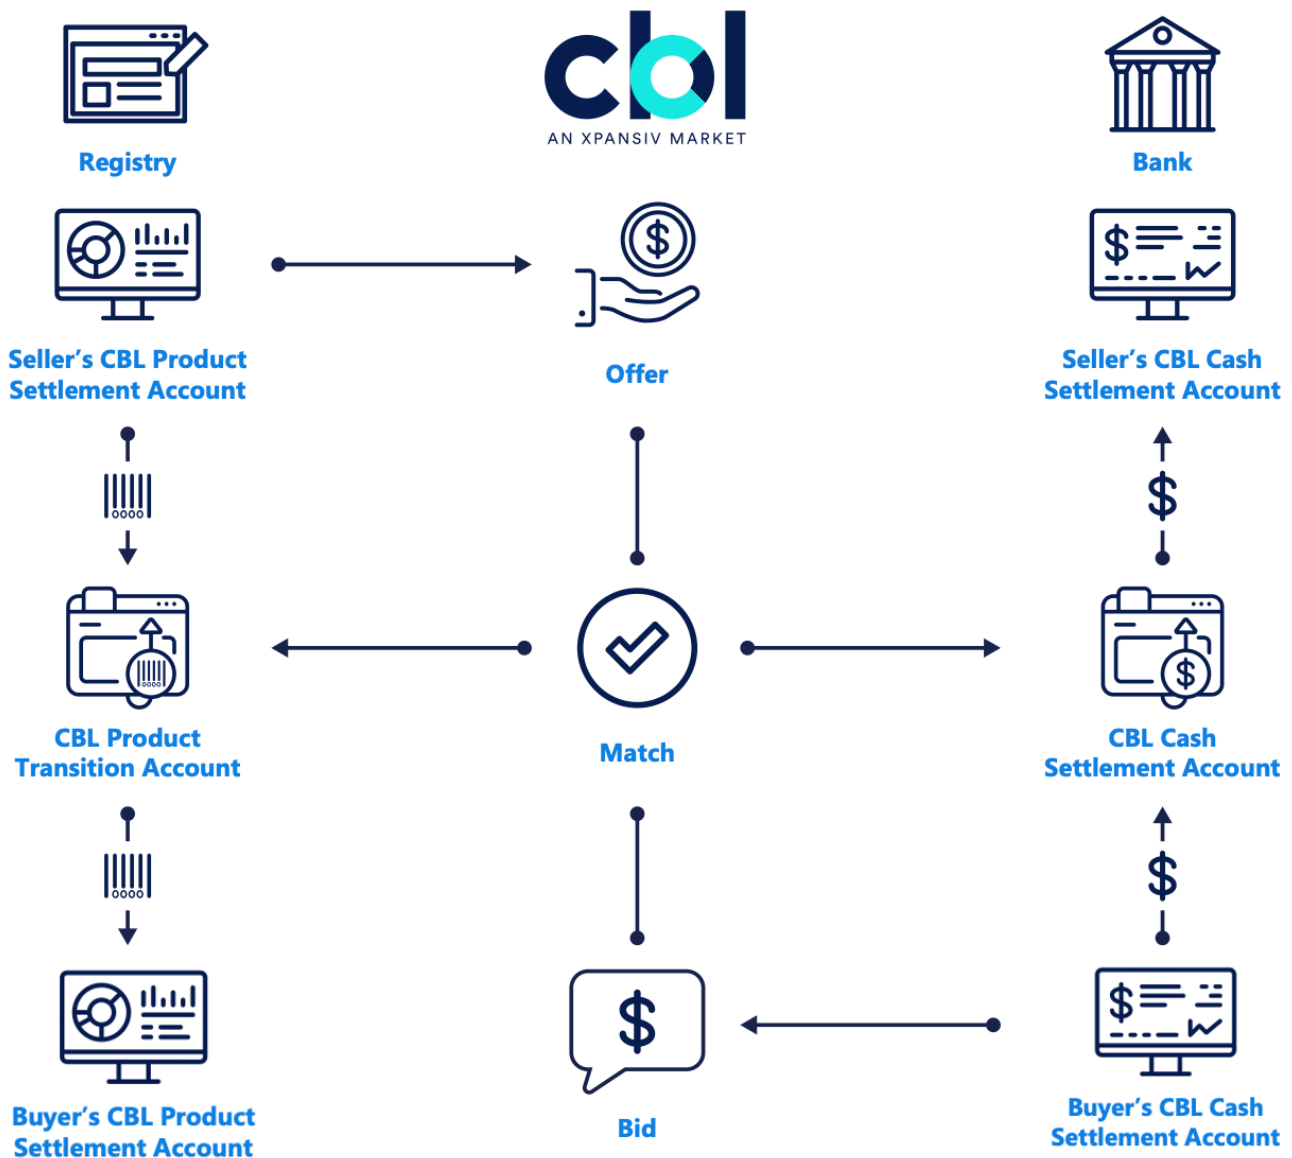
cbl
AN XPANSIV MARKET

Registry

Bank

Seller's CBL Product Settlement Account

Offer

Seller's CBL Cash Settlement Account

CBL Product Transition Account

Match

CBL Cash Settlement Account

Buyer's CBL Product Settlement Account

Bid

Buyer's CBL Cash Settlement Account